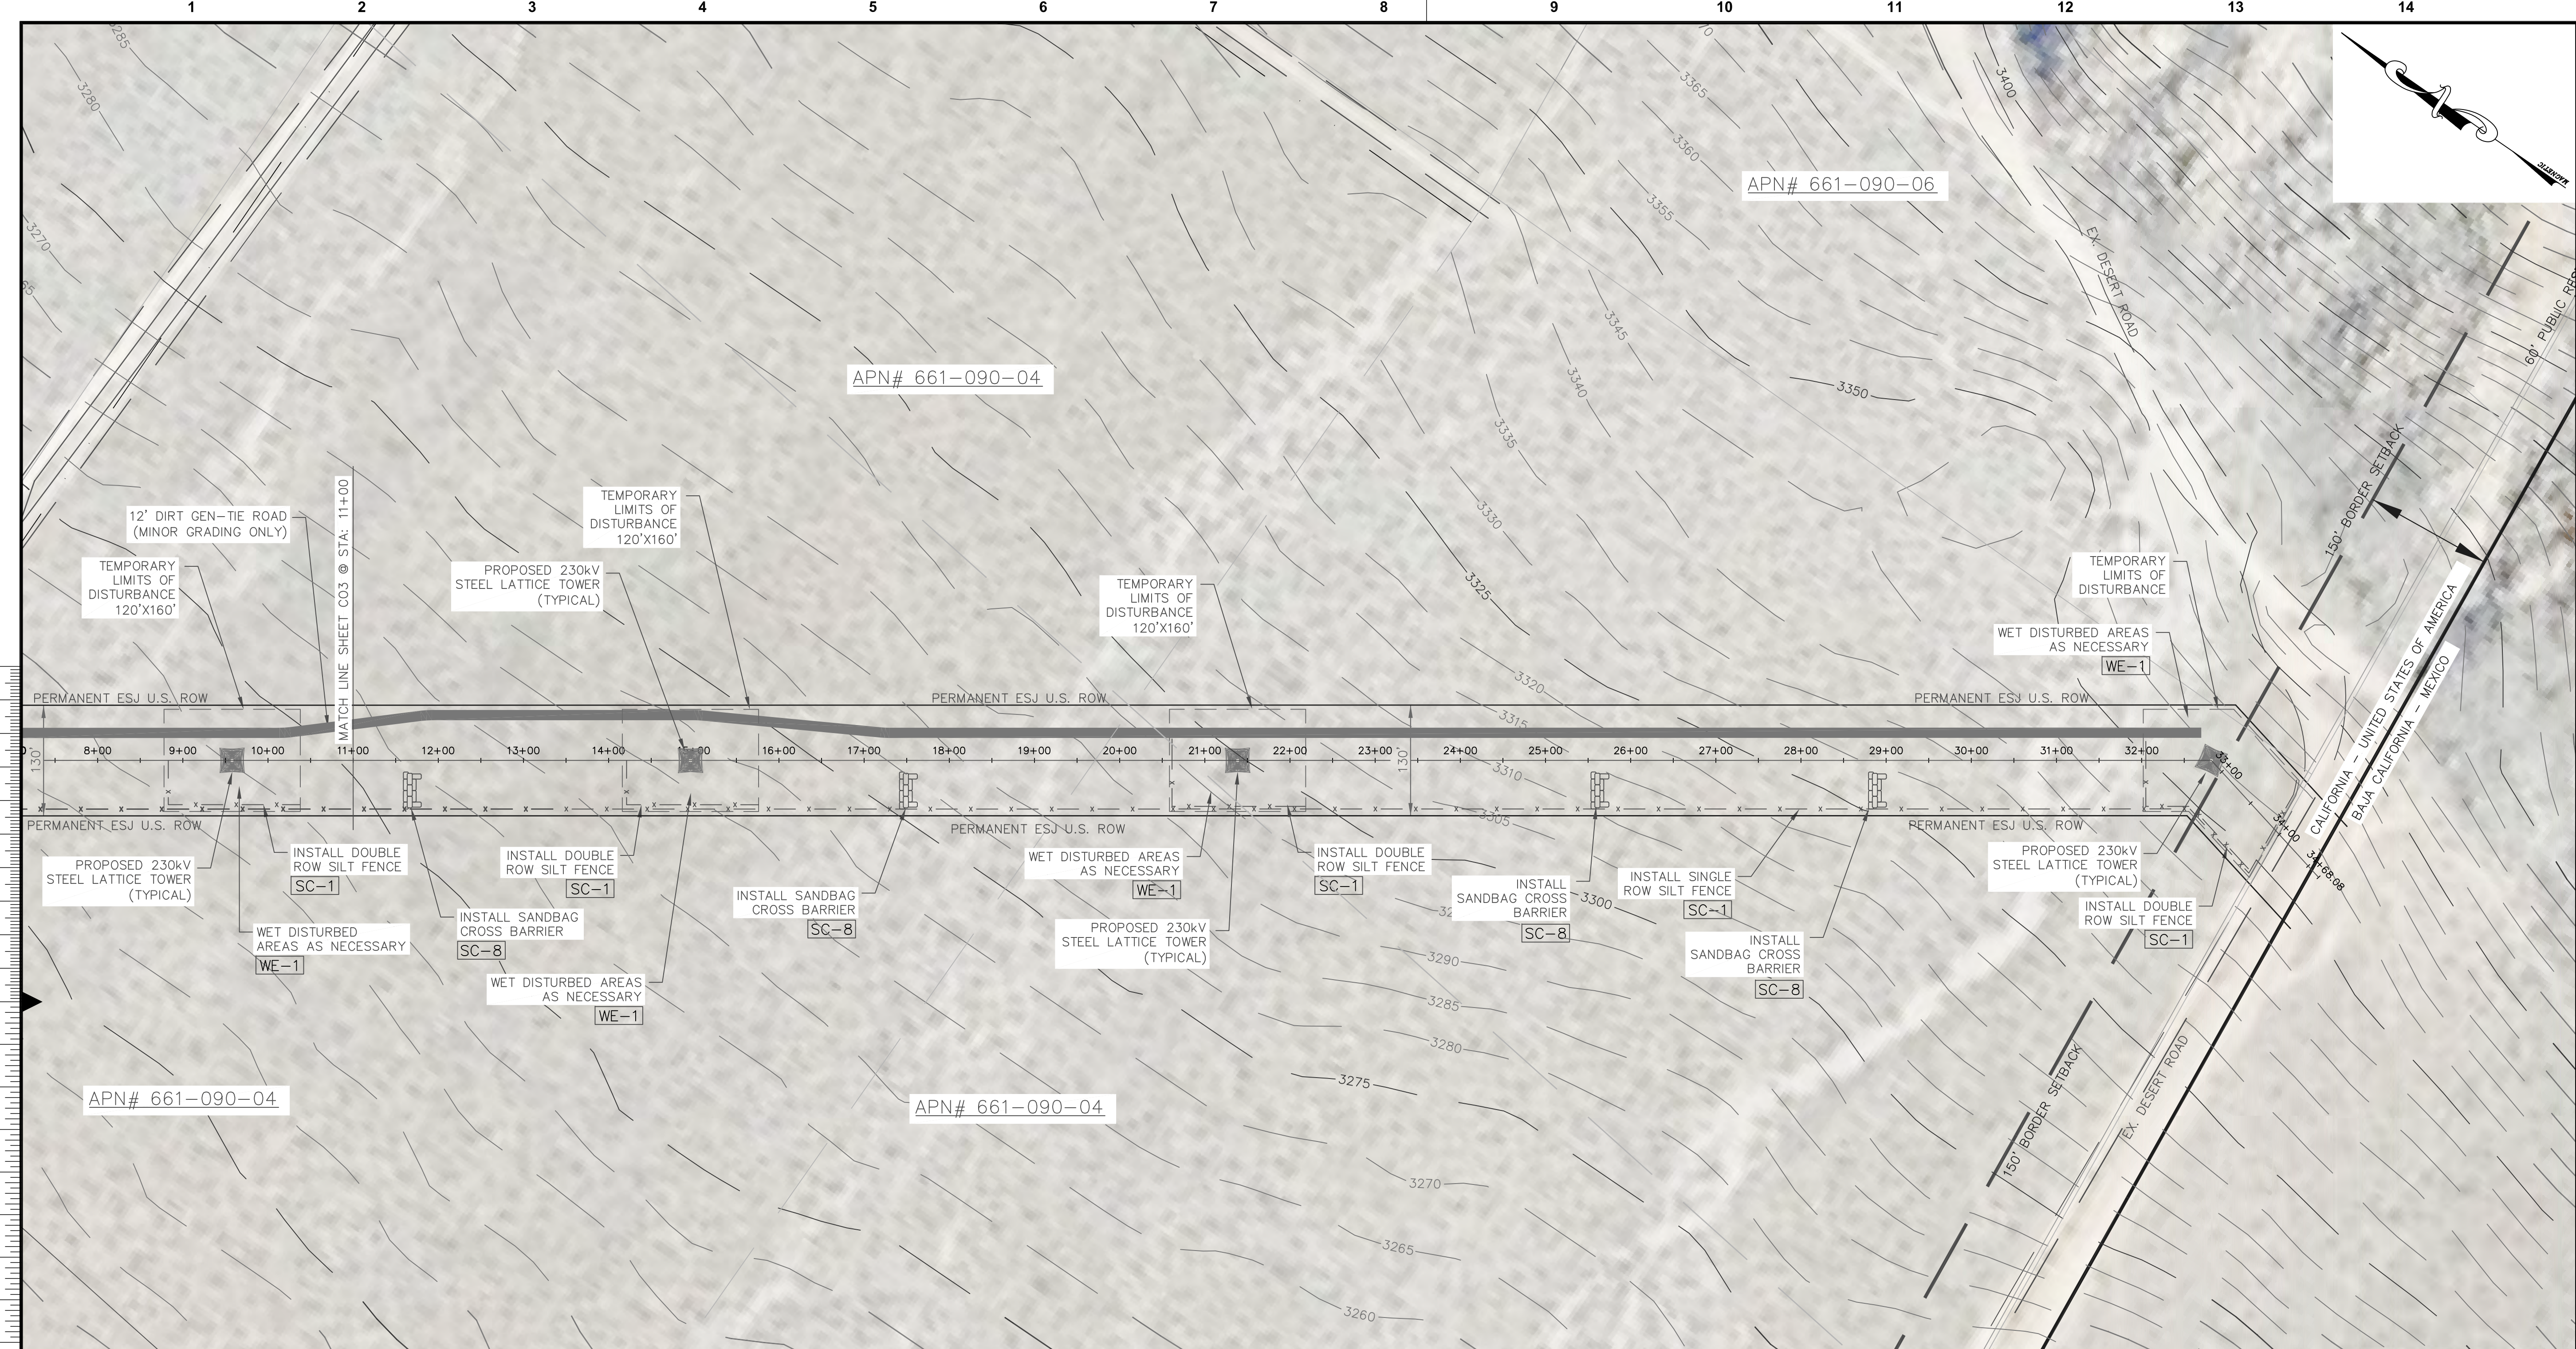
1 2 3 4 5 6 7 8 9 10 11 12 13 14

3285
3280
3270
3370
3365
3360
3355
3400
APN# 661-090-06
EX. DESERT ROAD
60' PUBLIC RR
3345
3340
3350
3335
3330
3325
APN# 661-090-04
150' BORDER SETBACK

12' DIRT GEN-TIE ROAD (MINOR GRADING ONLY)

TEMPORARY LIMITS OF DISTURBANCE 120'X160'

MATCH LINE SHEET C03 @ STA: 11+00

TEMPORARY LIMITS OF DISTURBANCE 120'X160'

PROPOSED 230kV STEEL LATTICE TOWER (TYPICAL)

TEMPORARY LIMITS OF DISTURBANCE 120'X160'

TEMPORARY LIMITS OF DISTURBANCE

WET DISTURBED AREAS AS NECESSARY
WE-1

CALIFORNIA - UNITED STATES OF AMERICA
BAJA CALIFORNIA - MEXICO

3320
3315
3310
3305
3300

PERMANENT ESJ U.S. ROW
PERMANENT ESJ U.S. ROW
PERMANENT ESJ U.S. ROW

130'
8+00 9+00 10+00 11+00 12+00 13+00 14+00 15+00 16+00 17+00 18+00 19+00 20+00 21+00 22+00 23+00 24+00 25+00 26+00 27+00 28+00 29+00 30+00 31+00 32+00 33+00 34+00 34+68.08
130'

PERMANENT ESJ U.S. ROW
PERMANENT ESJ U.S. ROW
PERMANENT ESJ U.S. ROW

PROPOSED 230kV STEEL LATTICE TOWER (TYPICAL)

INSTALL DOUBLE ROW SILT FENCE
SC-1

WET DISTURBED AREAS AS NECESSARY
WE-1

INSTALL DOUBLE ROW SILT FENCE
SC-1

INSTALL SANDBAG CROSS BARRIER
SC-8

WET DISTURBED AREAS AS NECESSARY
WE-1

INSTALL SANDBAG CROSS BARRIER
SC-8

WET DISTURBED AREAS AS NECESSARY
WE-1

PROPOSED 230kV STEEL LATTICE TOWER (TYPICAL)

INSTALL DOUBLE ROW SILT FENCE
SC-1

INSTALL SANDBAG CROSS BARRIER
SC-8

INSTALL SINGLE ROW SILT FENCE
SC-1

INSTALL SANDBAG CROSS BARRIER
SC-8

PROPOSED 230kV STEEL LATTICE TOWER (TYPICAL)

INSTALL DOUBLE ROW SILT FENCE
SC-1

3290
3285
3280
3275
3270
3265
3260

APN# 661-090-04
APN# 661-090-04

150' BORDER SETBACK
EX. DESERT ROAD